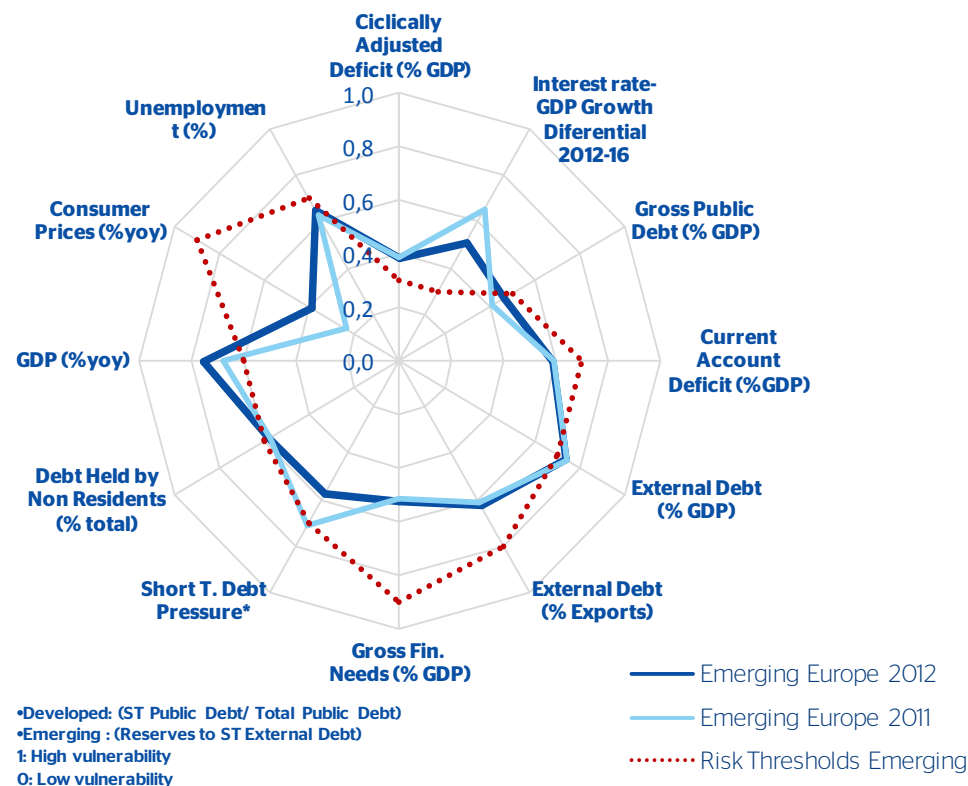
Ciclically Adjusted Deficit (% GDP)

Interest rate-GDP Growth Diferential 2012-16

Gross Public Debt (% GDP)

Current Account Deficit (%GDP)

External Debt (% GDP)

External Debt (% Exports)

Gross Fin. Needs (% GDP)

Short T. Debt Pressure*

Debt Held by Non Residents (% total)

GDP (%yoy)

Consumer Prices (%yoy)

Unemploymen t (%)

1,0
0,8
0,6
0,4
0,2
0,0

Emerging Europe 2012
Emerging Europe 2011
Risk Thresholds Emerging

•Developed: (ST Public Debt/ Total Public Debt)
•Emerging : (Reserves to ST External Debt)
1: High vulnerability
0: Low vulnerability